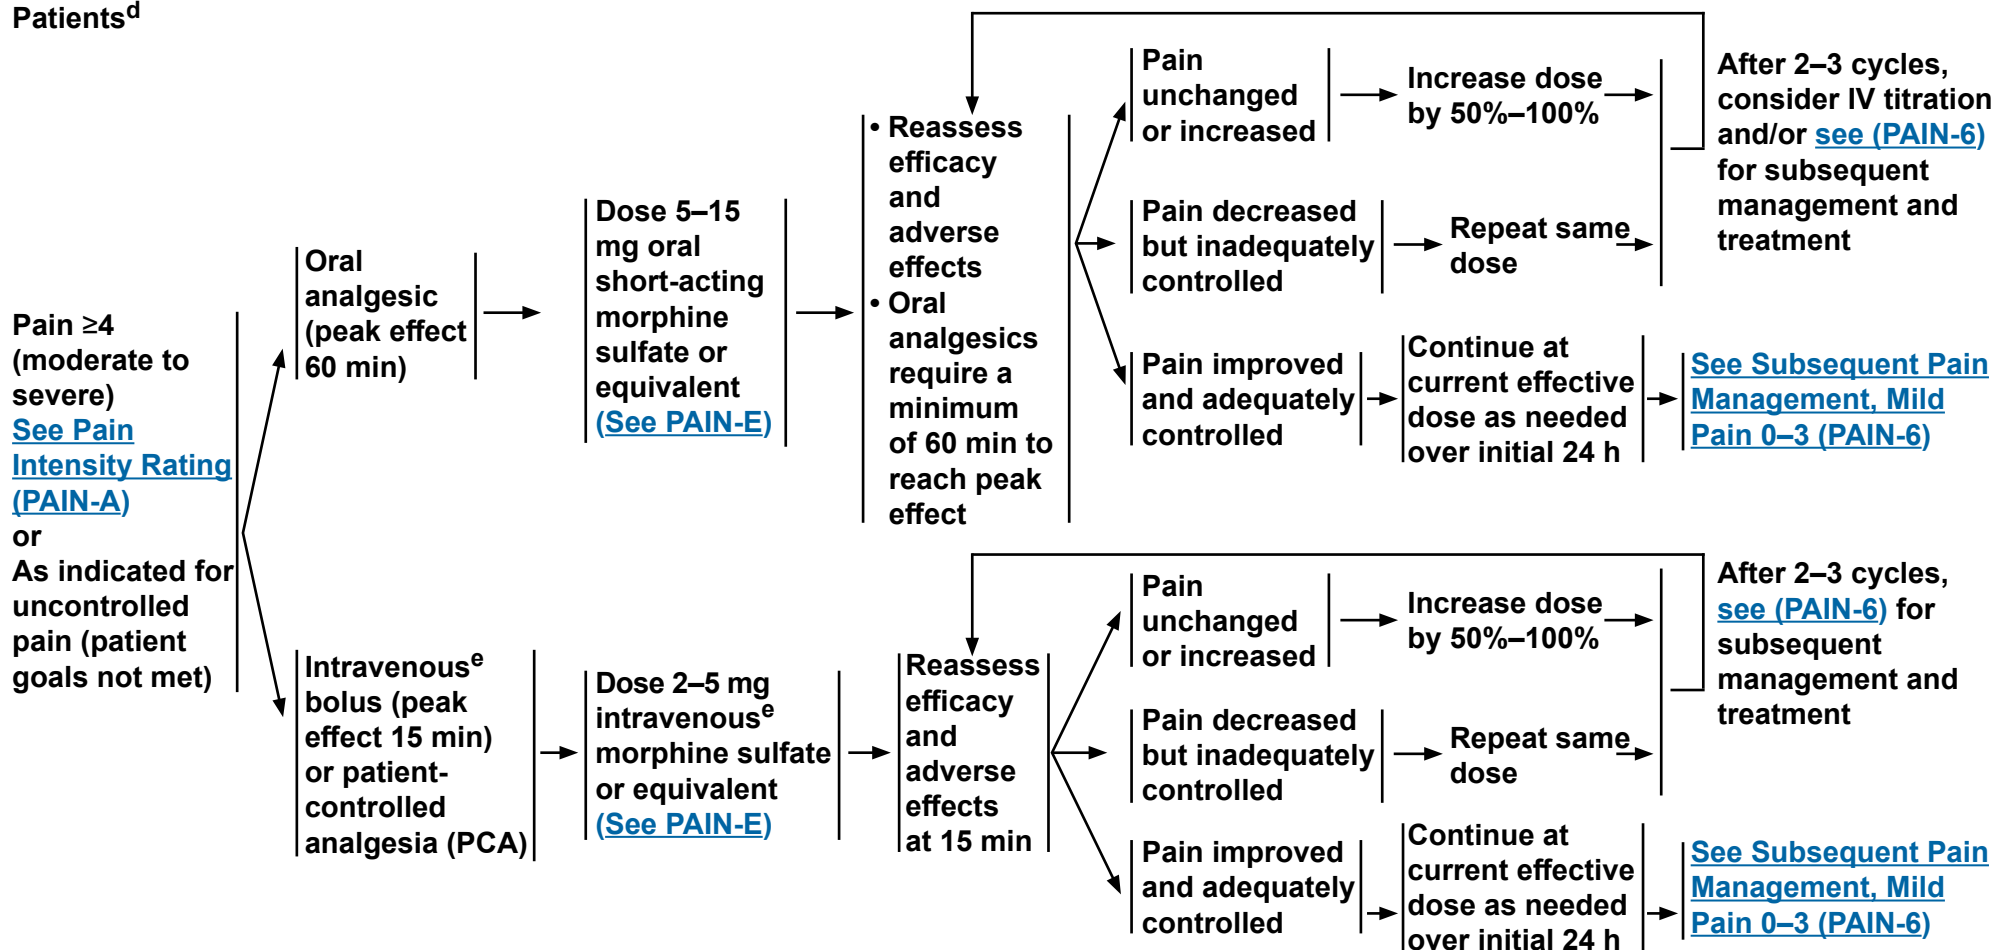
Patients$^d$

Pain ≥4 (moderate to severe) See Pain Intensity Rating (PAIN-A) or As indicated for uncontrolled pain (patient goals not met)

Oral analgesic (peak effect 60 min)

Dose 5–15 mg oral short-acting morphine sulfate or equivalent (See PAIN-E)

• Reassess efficacy and adverse effects
• Oral analgesics require a minimum of 60 min to reach peak effect

Pain unchanged or increased

Increase dose by 50%–100%

After 2–3 cycles, consider IV titration and/or see (PAIN-6) for subsequent management and treatment

Pain decreased but inadequately controlled

Repeat same dose

Pain improved and adequately controlled

Continue at current effective dose as needed over initial 24 h

See Subsequent Pain Management, Mild Pain 0–3 (PAIN-6)

Intravenous$^e$ bolus (peak effect 15 min) or patient-controlled analgesia (PCA)

Dose 2–5 mg intravenous$^e$ morphine sulfate or equivalent (See PAIN-E)

Reassess efficacy and adverse effects at 15 min

Pain unchanged or increased

Increase dose by 50%–100%

After 2–3 cycles, see (PAIN-6) for subsequent management and treatment

Pain decreased but inadequately controlled

Repeat same dose

Pain improved and adequately controlled

Continue at current effective dose as needed over initial 24 h

See Subsequent Pain Management, Mild Pain 0–3 (PAIN-6)